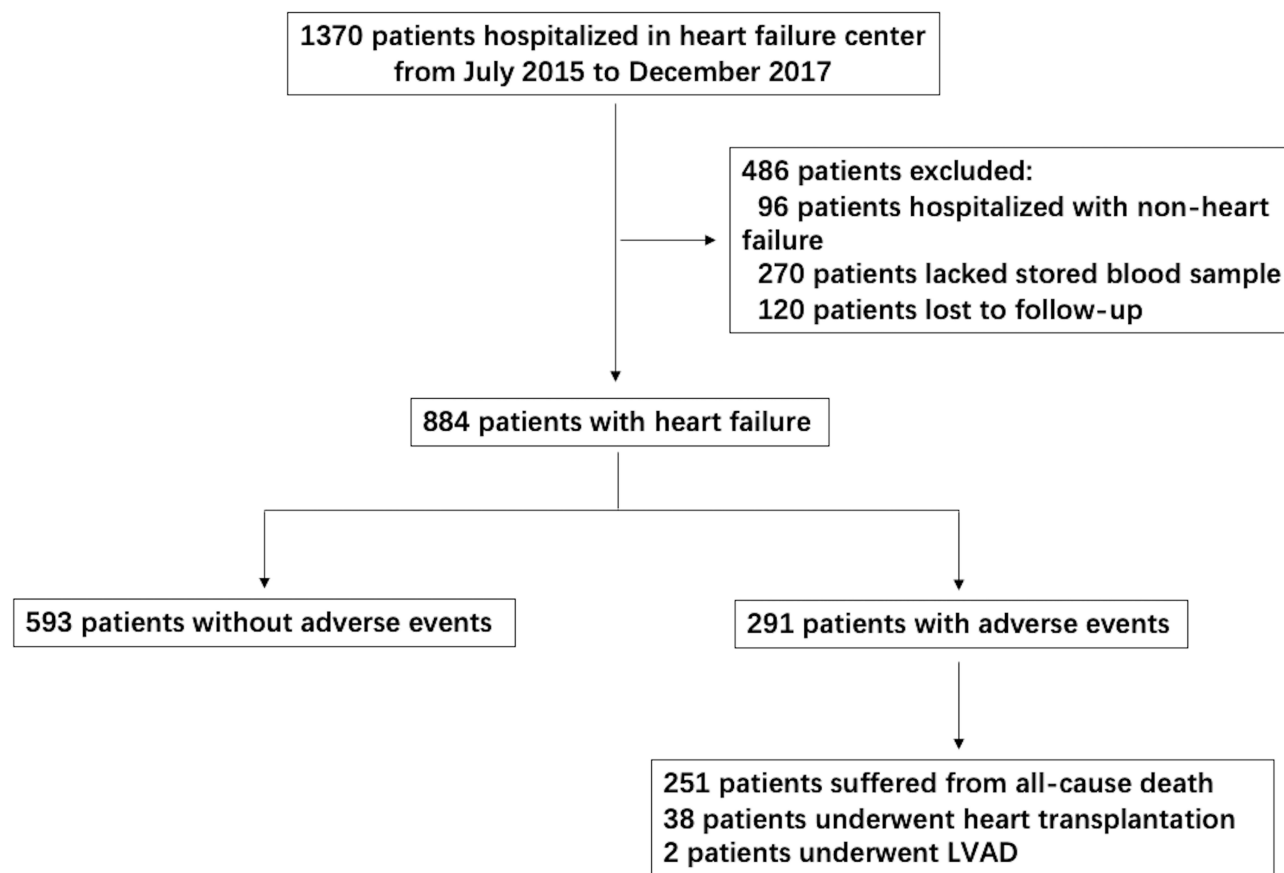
1370 patients hospitalized in heart failure center from July 2015 to December 2017

486 patients excluded:
96 patients hospitalized with non-heart failure
270 patients lacked stored blood sample
120 patients lost to follow-up

884 patients with heart failure

593 patients without adverse events

291 patients with adverse events

251 patients suffered from all-cause death
38 patients underwent heart transplantation
2 patients underwent LVAD